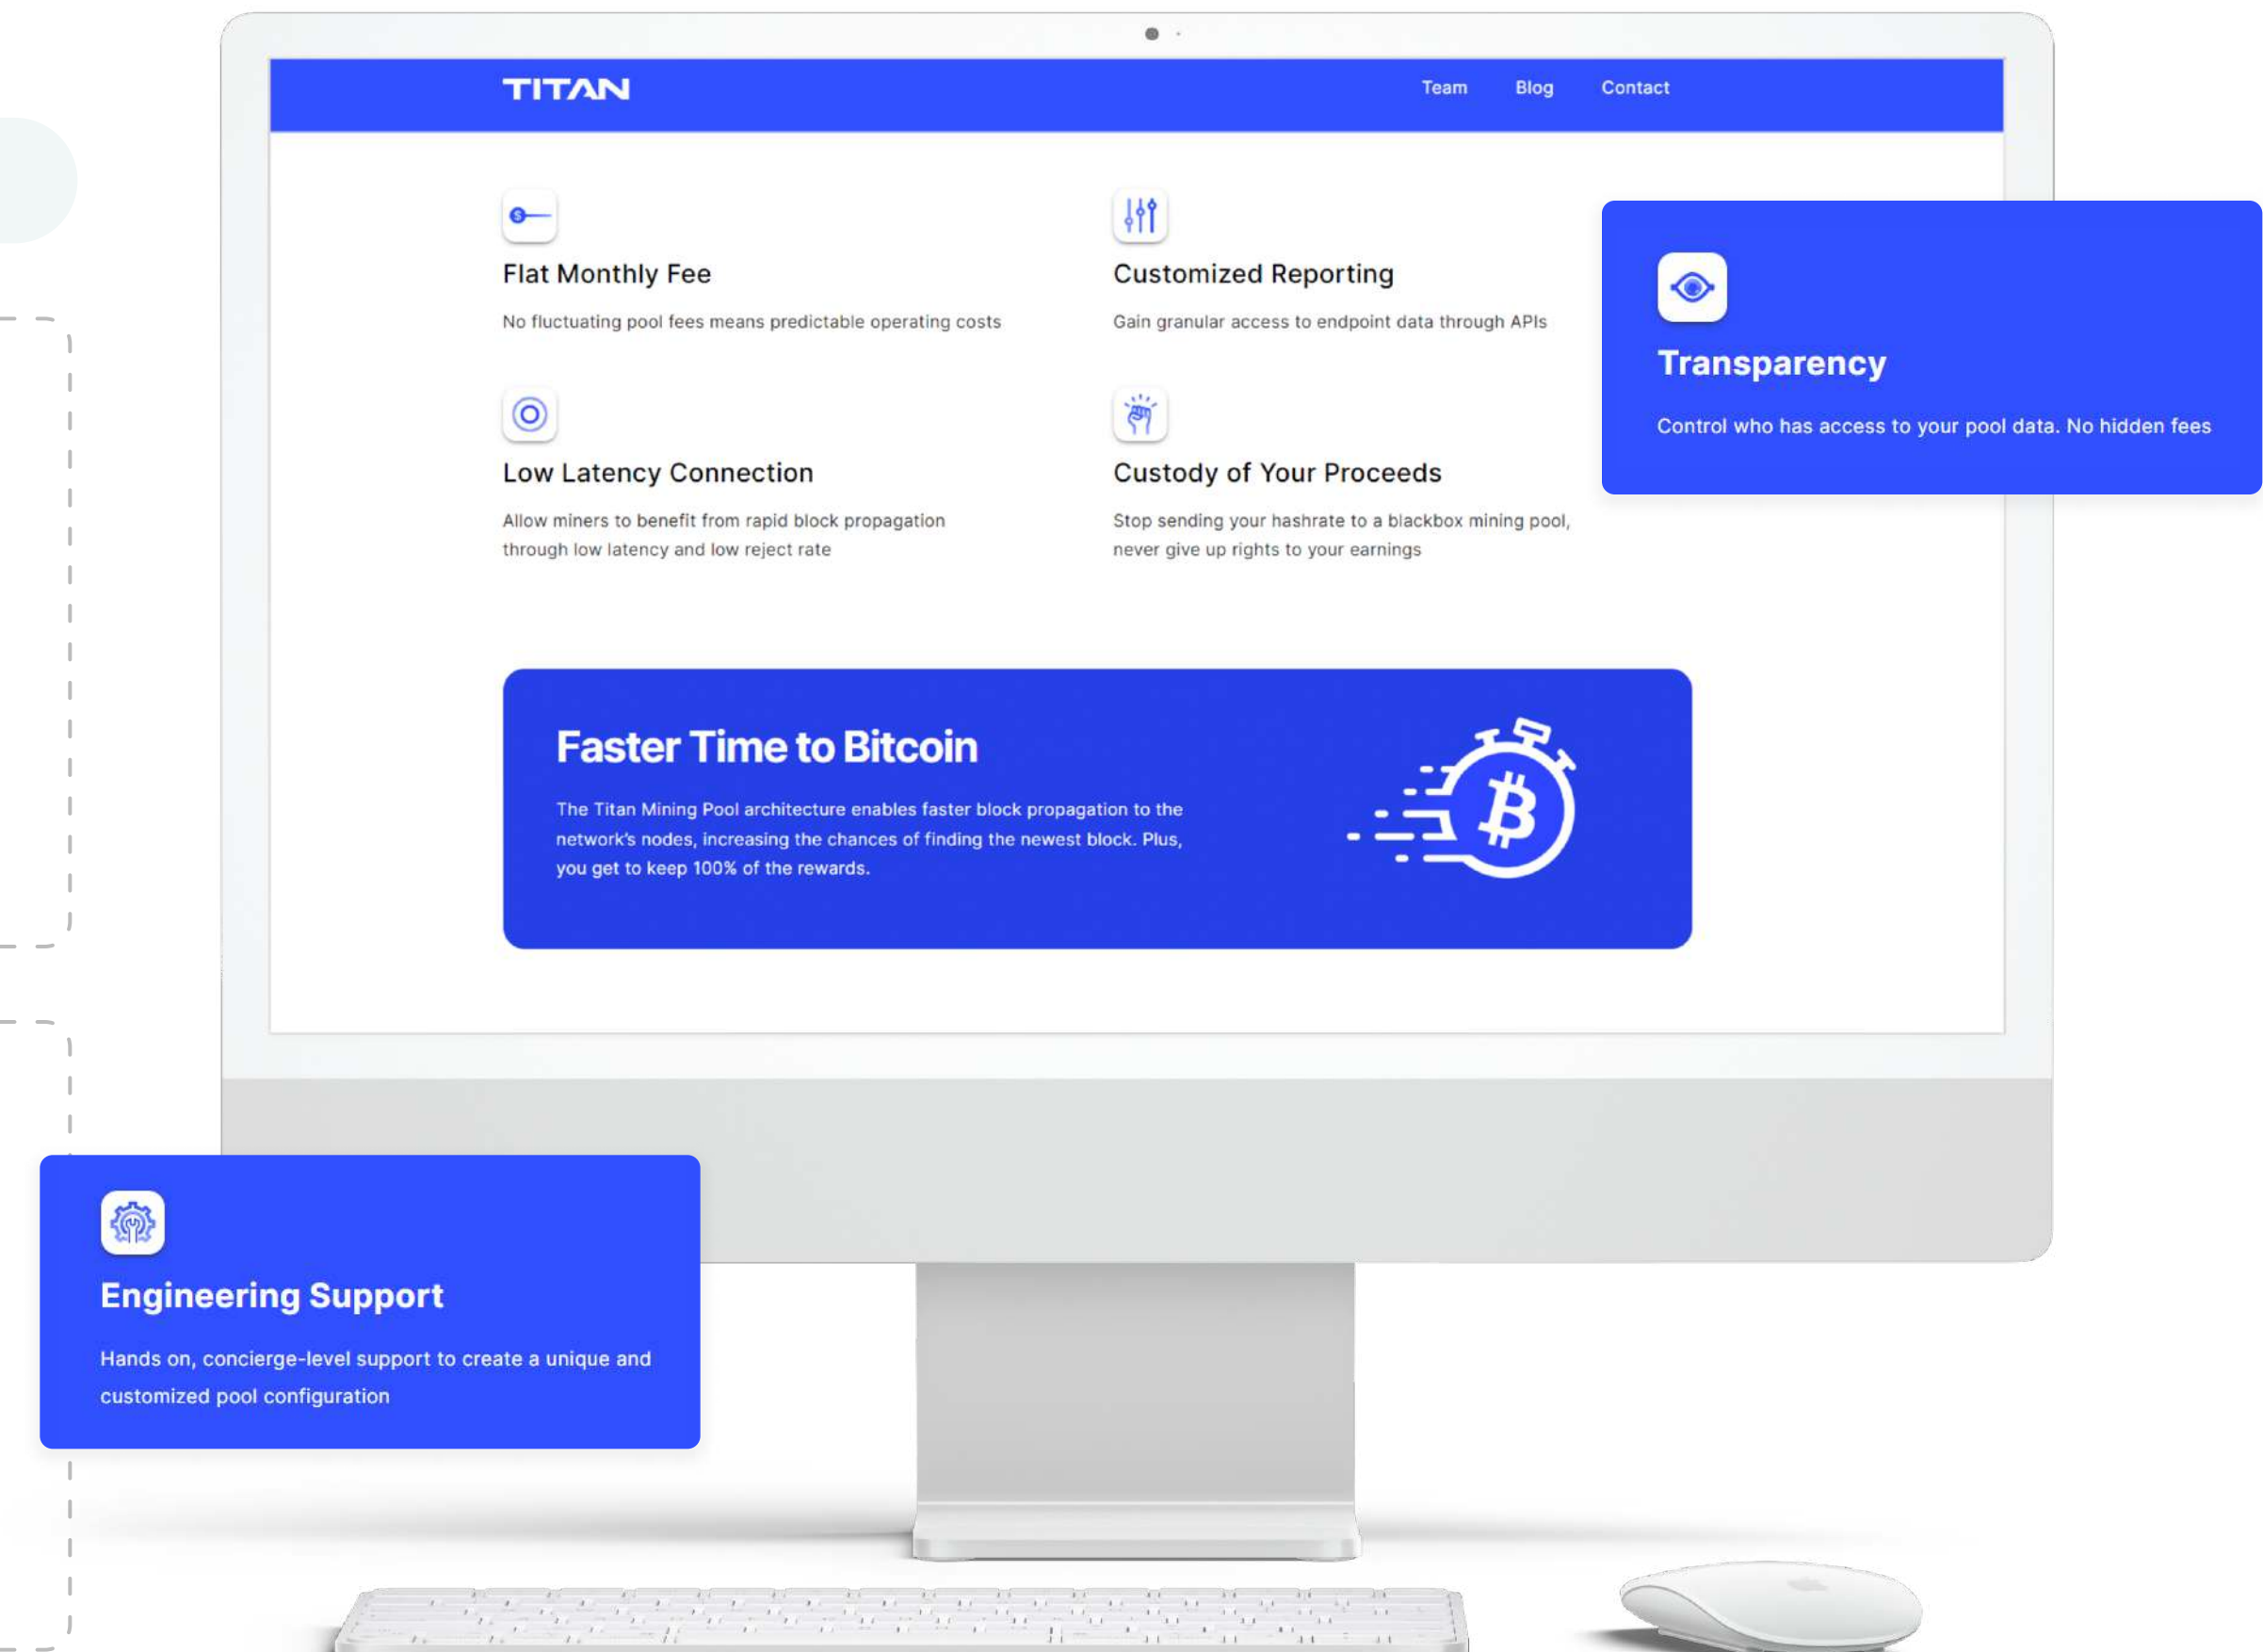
TITAN

Team Blog Contact

Flat Monthly Fee

No fluctuating pool fees means predictable operating costs

Customized Reporting

Gain granular access to endpoint data through APIs

Low Latency Connection

Allow miners to benefit from rapid block propagation through low latency and low reject rate

Custody of Your Proceeds

Stop sending your hashrate to a blackbox mining pool, never give up rights to your earnings

Transparency

Control who has access to your pool data. No hidden fees

Faster Time to Bitcoin

The Titan Mining Pool architecture enables faster block propagation to the network's nodes, increasing the chances of finding the newest block. Plus, you get to keep 100% of the rewards.

Engineering Support

Hands on, concierge-level support to create a unique and customized pool configuration